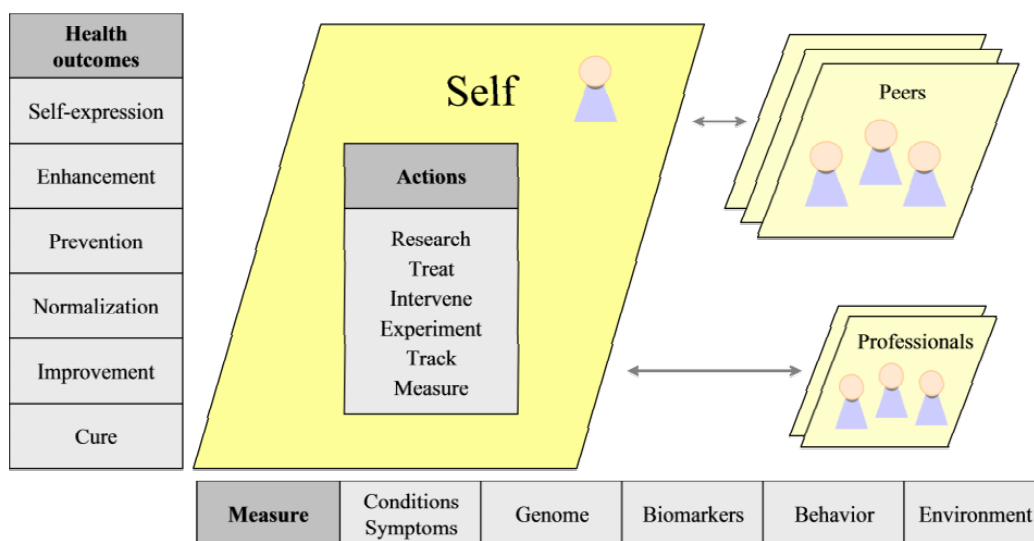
| Health outcomes |
|---|
| Self-expression |
| Enhancement |
| Prevention |
| Normalization |
| Improvement |
| Cure |

Self

| Actions |
|---|
| Research Treat Intervene Experiment Track Measure |

Peers

Professionals

| Measure | Conditions Symptoms | Genome | Biomarkers | Behavior | Environment |
|---|---|---|---|---|---|